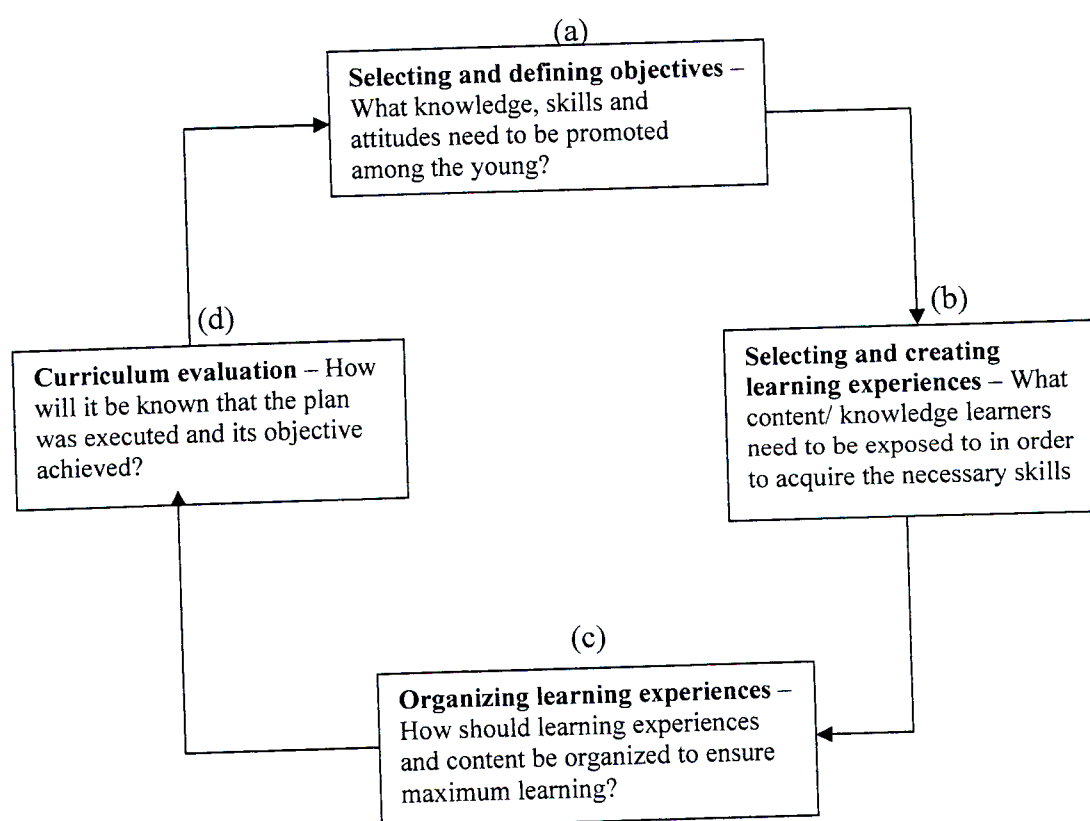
(a)

Selecting and defining objectives – What knowledge, skills and attitudes need to be promoted among the young?

(b)

Selecting and creating learning experiences – What content/ knowledge learners need to be exposed to in order to acquire the necessary skills

(c)

Organizing learning experiences – How should learning experiences and content be organized to ensure maximum learning?

(d)

Curriculum evaluation – How will it be known that the plan was executed and its objective achieved?